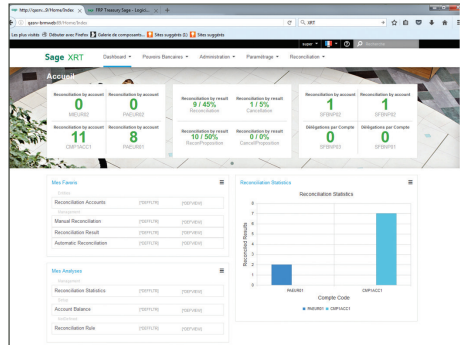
http://qaoc...8/Home/Index × FRP Treasury Sage - Logici... × +

qaoc-tmwudb:85/Home/Index

XRT

Les plus visités Débuter avec Firefox Galerie de composants... Sites suggérés (E) Sites suggérés

super

Sage XRT Dashboard Pouvoirs Bancaires Administration Paramétrage Reconciliation

Accueil

| Reconciliation by account | Reconciliation by account | Reconciliation by result | Reconciliation by result | Reconciliation by account | Reconciliation by account |
|---|---|---|---|---|---|
| 0 | 0 | 9 / 45% | 1 / 5% | 1 | 1 |
| PAEUR02 | PAEUR02 | Reconciliation | Cancelation | SFBNP02 | SFBNP02 |
| Reconciliation by account | Reconciliation by account | Reconciliation by result | Reconciliation by result | Délégations par Compte | Délégations par Compte |
| 11 | 8 | 10 / 50% | 0 / 0% | 0 | 0 |
| CMPYACC1 | PAEUR01 | ReconProposition | CancelProposition | SFBNP03 | SFBNP03 |

Mes Favoris

| Reconciliation Accounts | [SETTLTE] | [SETVIEW] |
|---|---|---|
| Manual Reconciliation | [SETTLTE] | [SETVIEW] |
| Reconciliation Result | [SETTLTE] | [SETVIEW] |
| Automatic Reconciliation | [SETTLTE] | [SETVIEW] |

Mes Analyses

| Reconciliation Statistics | [SETTLTE] | [SETVIEW] |
|---|---|---|
| Account Balance | [SETTLTE] | [SETVIEW] |
| Reconciliation Rule | [SETTLTE] | [SETVIEW] |

Reconciliation Statistics

Reconciliation Statistics

Reconciled Results

9 8 7 6 5 4 3 2 1 0

PAEUR01 CMPYACC1

Compte Code

PAEUR01 CMPYACC1